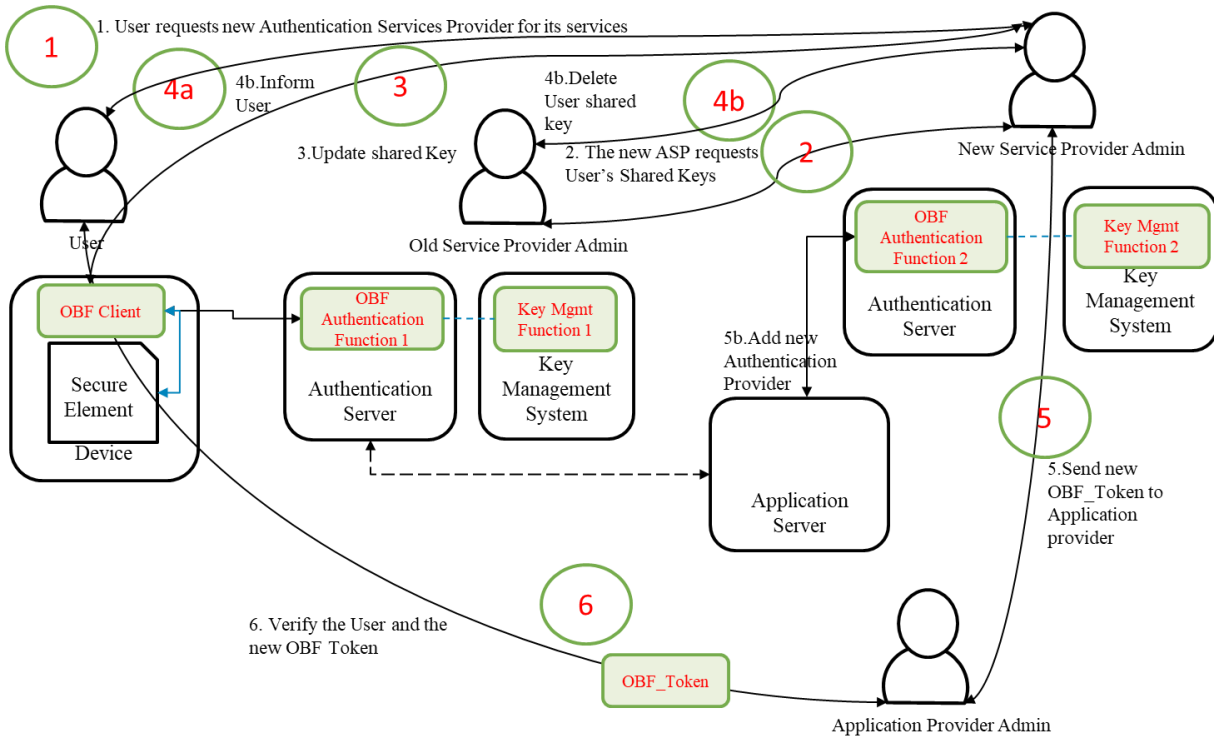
1

1. User requests new Authentication Services Provider for its services

4a

4b.Inform User

3

4b.Delete User shared key

4b

2

3.Update shared Key

2. The new ASP requests User's Shared Keys

New Service Provider Admin

User

Old Service Provider Admin

OBF Authentication Function 2

Key Mgmt Function 2

Authentication Server

Key Management System

OBF Client

Secure Element

Device

OBF Authentication Function 1

Key Mgmt Function 1

Authentication Server

Key Management System

5b.Add new Authentication Provider

5

5.Send new OBF_Token to Application provider

Application Server

6

6. Verify the User and the new OBF Token

OBF_Token

Application Provider Admin